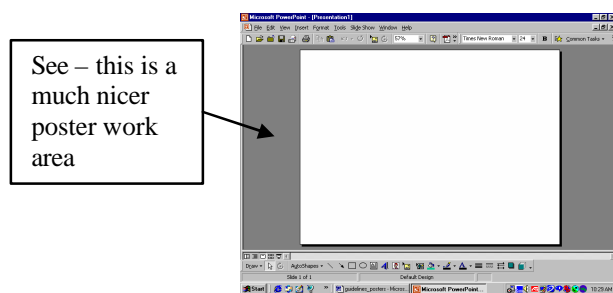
See – this is a much nicer poster work area

Microsoft PowerPoint - [Presentation1]

File Edit View Insert Format Tools Slide Show Window Help

57%

Times New Roman

24

B

Common Tasks

Draw

AutoShapes

Slide 1 of 1

Default Design

Start

guidelines_posters : Micros...

Microsoft PowerPoint...

10:29 AM